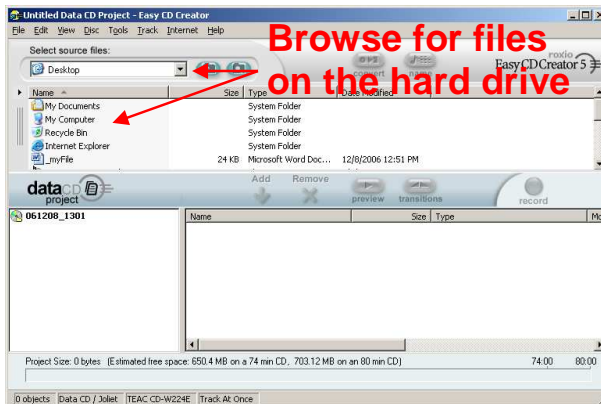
Untitled Data CD Project - Easy CD Creator

File Edit View Disc Tools Track Internet Help

Select source files:

Desktop

Browse for files on the hard drive

roxio

Easy CD Creator 5

convert

name

| Name | Size | Type | Date Modified |
|---|---|---|---|
| My Documents | | System Folder | |
| My Computer | | System Folder | |
| Recycle Bin | | System Folder | |
| Internet Explorer | | System Folder | |
| _myFile | 24 KB | Microsoft Word Doc... | 12/8/2006 12:51 PM |

data CD project

Add

Remove

preview

transitions

record

061208_1301

| Name | Size | Type | Mo |
|---|---|---|---|

Project Size: 0 bytes (Estimated free space: 650.4 MB on a 74 min CD, 703.12 MB on an 80 min CD)

74:00

80:00

0 objects | Data CD / Joliet | TEAC CD-W224E | Track At Once